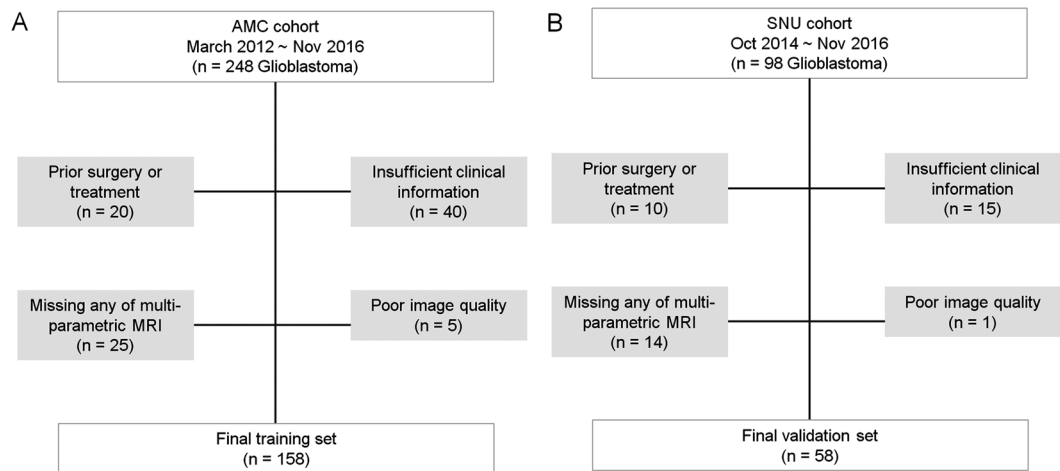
A

AMC cohort
March 2012 ~ Nov 2016
(n = 248 Glioblastoma)

Prior surgery or treatment
(n = 20)

Insufficient clinical information
(n = 40)

Missing any of multi-parametric MRI
(n = 25)

Poor image quality
(n = 5)

Final training set
(n = 158)

B

SNU cohort
Oct 2014 ~ Nov 2016
(n = 98 Glioblastoma)

Prior surgery or treatment
(n = 10)

Insufficient clinical information
(n = 15)

Missing any of multi-parametric MRI
(n = 14)

Poor image quality
(n = 1)

Final validation set
(n = 58)